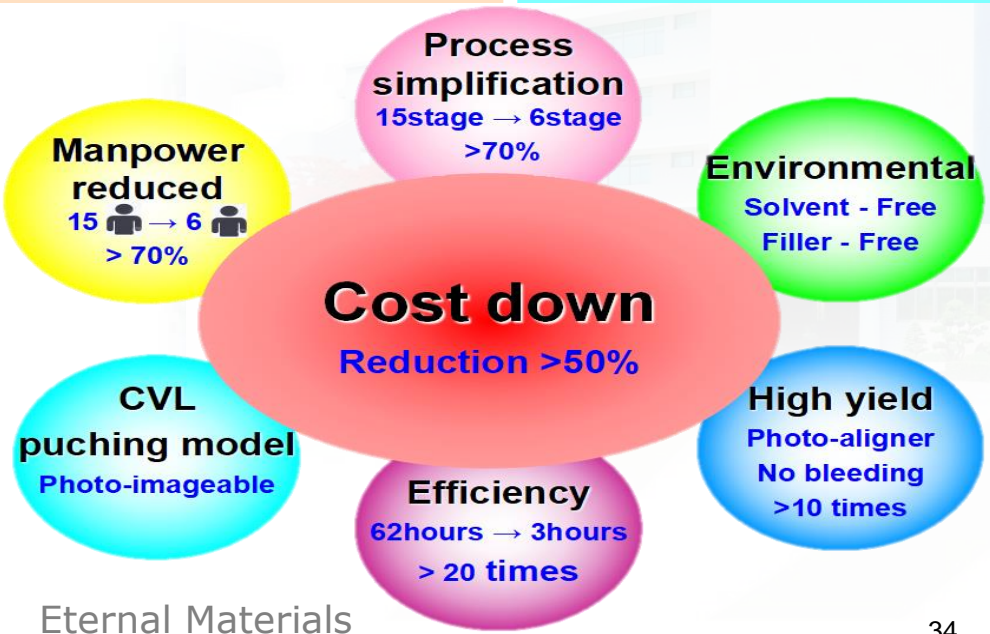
Process simplification
15stage → 6stage
>70%

Manpower reduced
15 → 6
> 70%

Environmental
Solvent - Free
Filler - Free

Cost down
Reduction >50%

CVL puching model
Photo-imageable

High yield
Photo-aligner
No bleeding
>10 times

Efficiency
62hours → 3hours
> 20 times

Eternal Materials

34